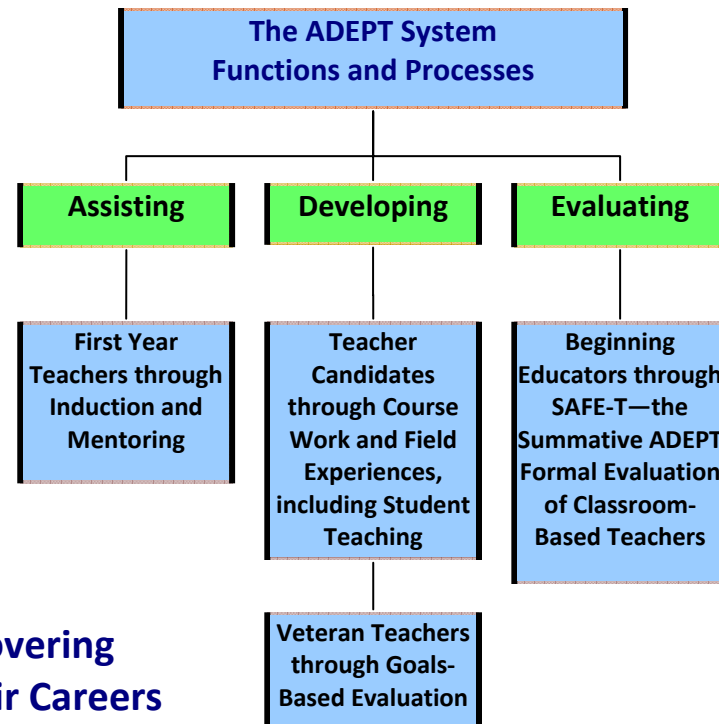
The ADEPT System
Functions and Processes

Assisting

Developing

Evaluating

First Year Teachers through Induction and Mentoring

Teacher Candidates through Course Work and Field Experiences, including Student Teaching

Beginning Educators through SAFE-T—the Summative ADEPT Formal Evaluation of Classroom-Based Teachers

Veteran Teachers through Goals-Based Evaluation

overing
ir Careers